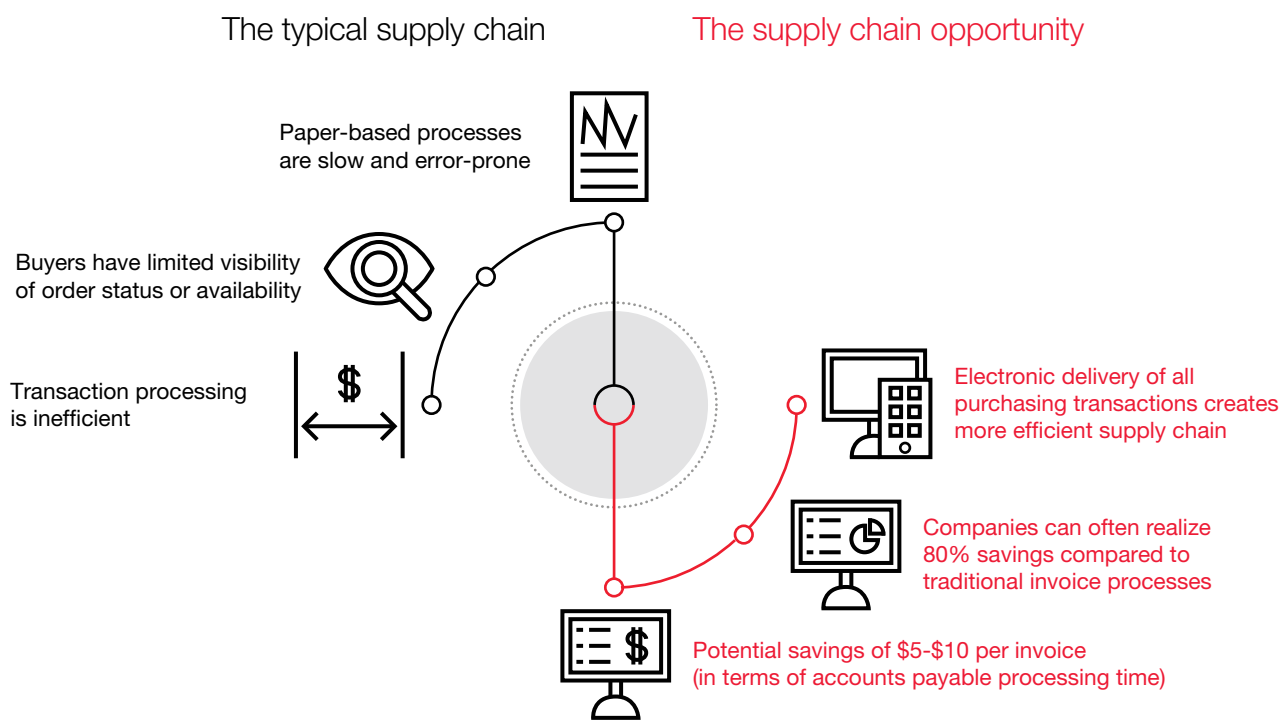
The typical supply chain

The supply chain opportunity

Paper-based processes are slow and error-prone

Buyers have limited visibility of order status or availability

$

Transaction processing is inefficient

Electronic delivery of all purchasing transactions creates more efficient supply chain

Companies can often realize 80% savings compared to traditional invoice processes

$

Potential savings of $5-$10 per invoice (in terms of accounts payable processing time)